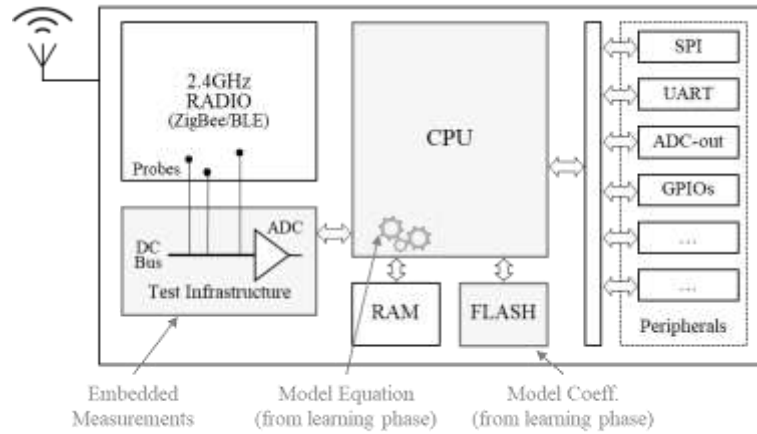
2.4GHz RADIO (ZigBee/BLE)

Probes

CPU

SPI

UART

ADC-out

GPIOs

...

...

Peripherals

DC Bus

ADC

Test Infrastructure

RAM

FLASH

Embedded Measurements

Model Equation (from learning phase)

Model Coeff. (from learning phase)